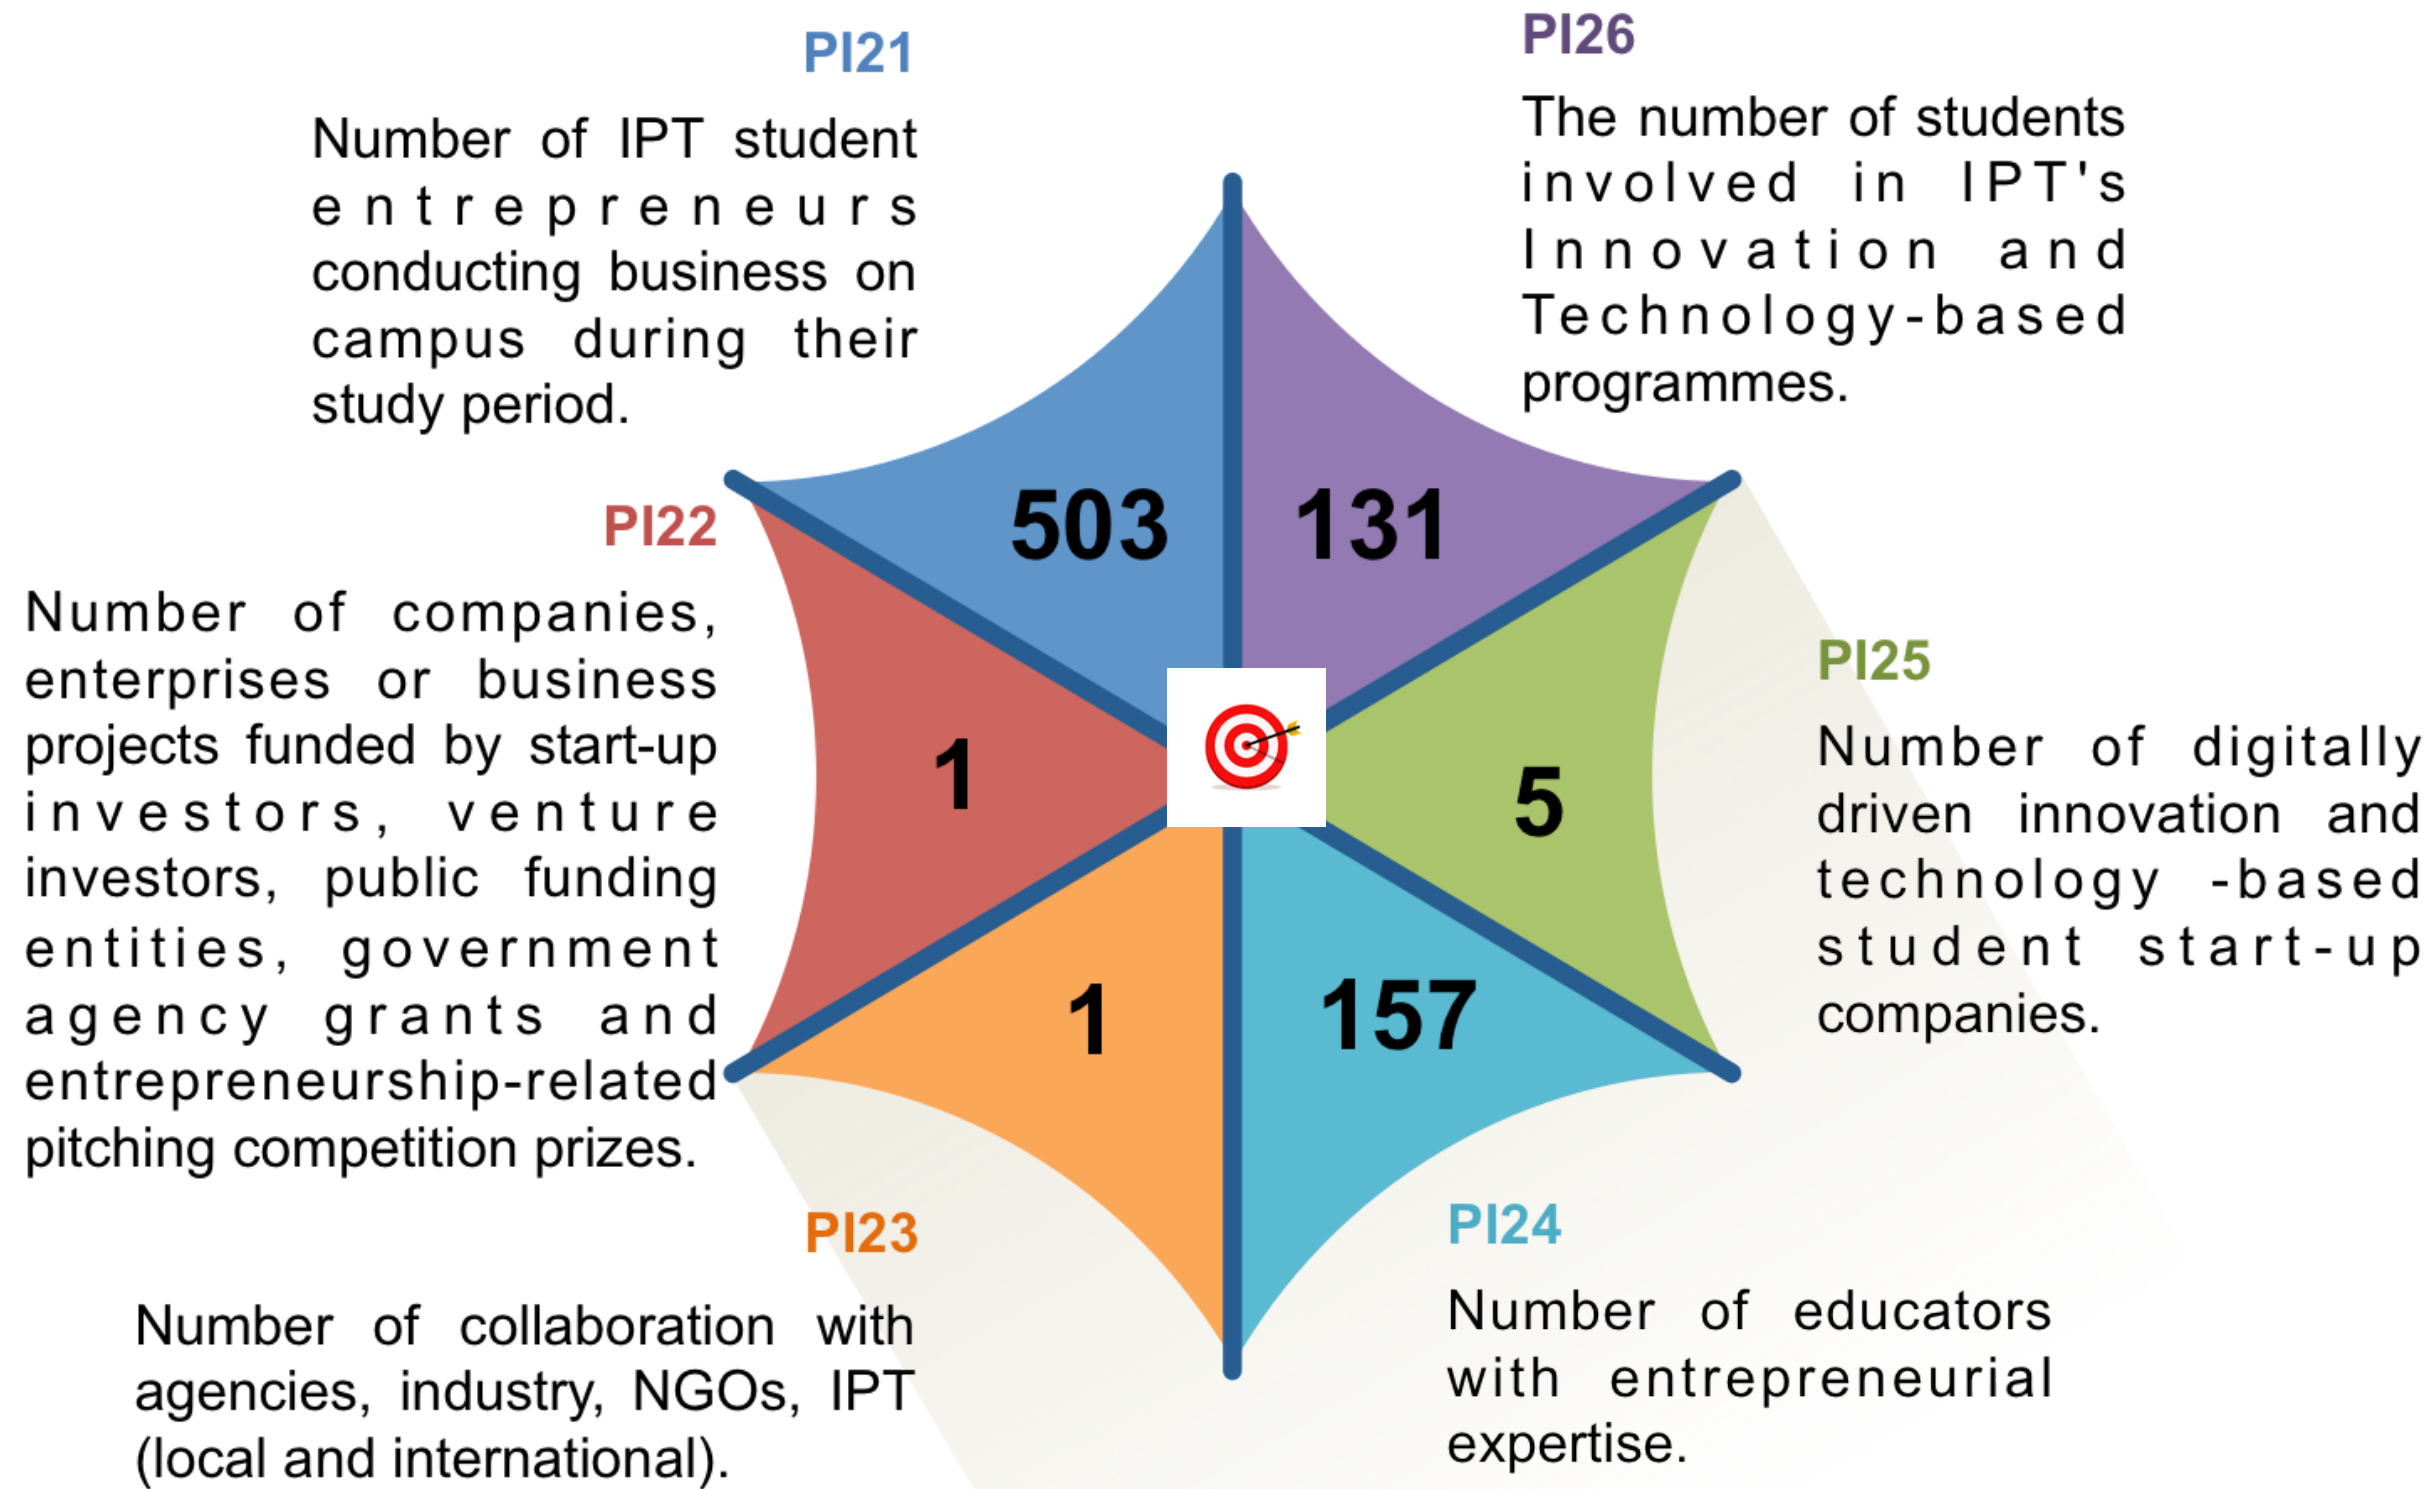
PI21

Number of IPT student entrepreneurs conducting business on campus during their study period.

PI26

The number of students involved in IPT's Innovation and Technology-based programmes.

503

131

PI22

Number of companies, enterprises or business projects funded by start-up investors, venture investors, public funding entities, government agency grants and entrepreneurship-related pitching competition prizes.

1

5

PI25

Number of digitally driven innovation and technology -based student start-up companies.

1

157

PI23

Number of collaboration with agencies, industry, NGOs, IPT (local and international).

PI24

Number of educators with entrepreneurial expertise.